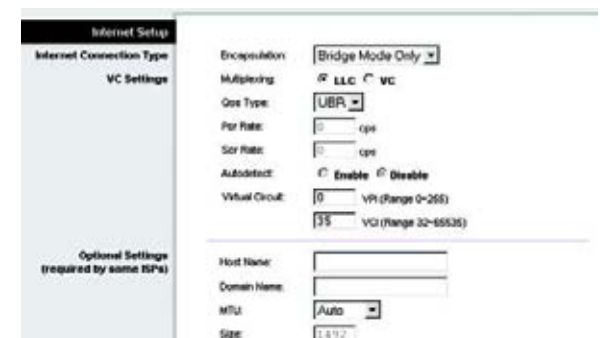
Internet Setup

Internet Connection Type

Encapsulation: Bridge Mode Only

VC Settings

Multiplexing: LLC VC

Qos Type: UBR

Pcr Rate: 0 cps

Scr Rate: 0 cps

Autodetect: Enable Disable

Virtual Circuit: 0 VPI (Range 0~255)

35 VCI (Range 32~65535)

Optional Settings (required by some ISPs)

Host Name:

Domain Name:

MTU: Auto

Size: 1492